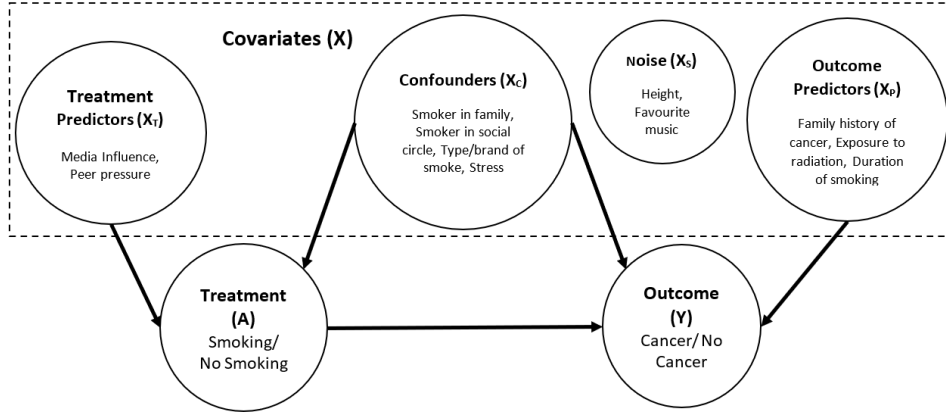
Covariates (X)

Treatment Predictors ($X_T$)
Media Influence, Peer pressure

Confounders ($X_C$)
Smoker in family, Smoker in social circle, Type/brand of smoke, Stress

Noise ($X_S$)
Height, Favourite music

Outcome Predictors ($X_P$)
Family history of cancer, Exposure to radiation, Duration of smoking

Treatment (A)
Smoking/ No Smoking

Outcome (Y)
Cancer/ No Cancer